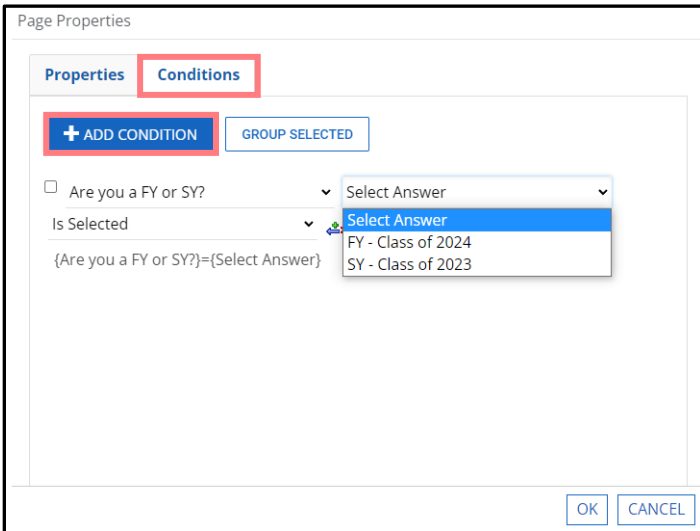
Page Properties

Properties
Conditions

+ ADD CONDITION
GROUP SELECTED

Are you a FY or SY?
Select Answer
Select Answer
FY - Class of 2024
SY - Class of 2023
Is Selected
{Are you a FY or SY?}={Select Answer}

OK
CANCEL